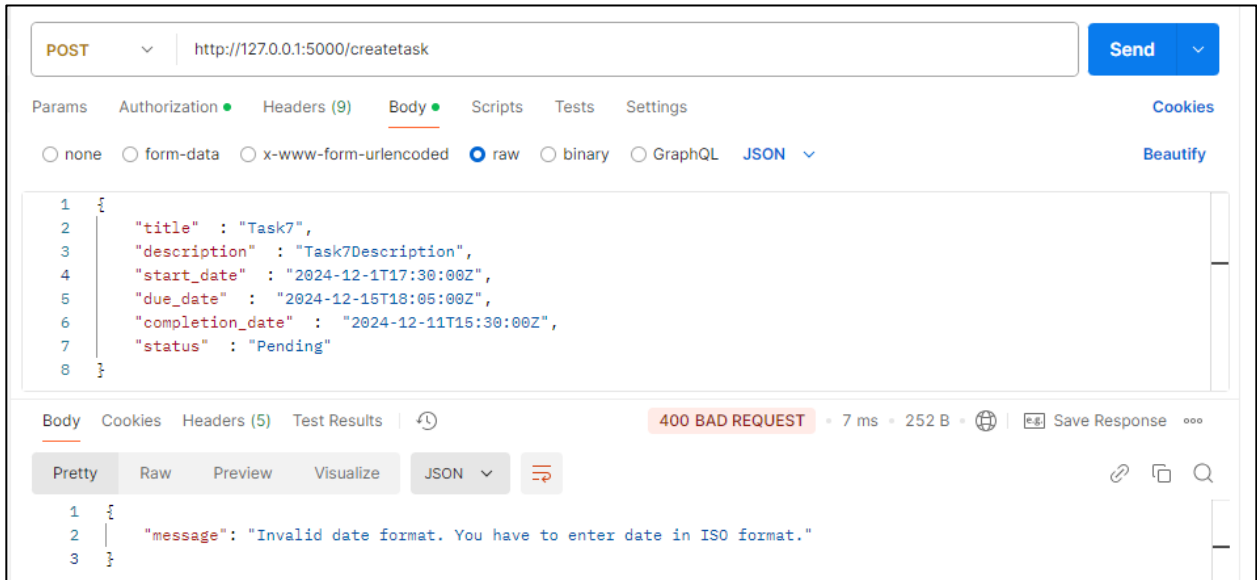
POST http://127.0.0.1:5000/createtask Send

Params Authorization Headers (9) Body Scripts Tests Settings Cookies

none form-data x-www-form-urlencoded raw binary GraphQL JSON Beautify

1 {
2 "title" : "Task7",
3 "description" : "Task7Description",
4 "start_date" : "2024-12-1T17:30:00Z",
5 "due_date" : "2024-12-15T18:05:00Z",
6 "completion_date" : "2024-12-11T15:30:00Z",
7 "status" : "Pending"
8 }

Body Cookies Headers (5) Test Results 400 BAD REQUEST 7 ms 252 B Save Response

Pretty Raw Preview Visualize JSON

1 {
2 "message": "Invalid date format. You have to enter date in ISO format."
3 }